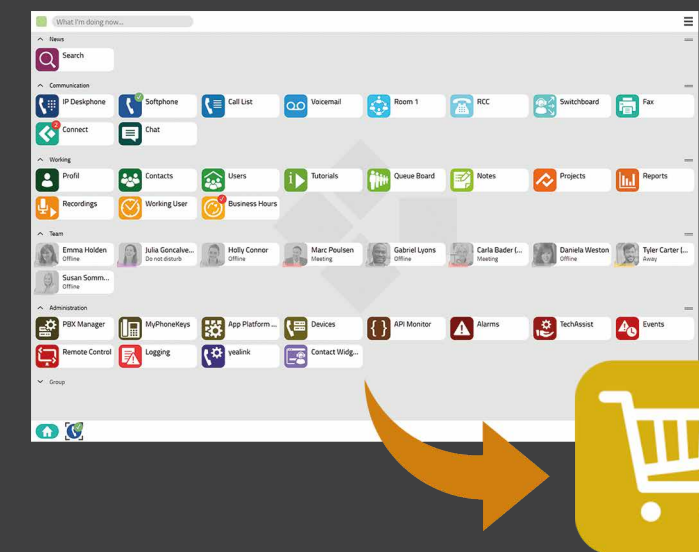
What I'm doing now...

News

Search

Communication

IP Deskphone

Softphone

Call List

Voicemail

Room 1

RCC

Switchboard

Fax

Connect

Chat

Working

Profil

Contacts

Users

Tutorials

Queue Board

Notes

Projects

Reports

Recordings

Working User

Business Hours

Team

Emma Holden
Offline

Julia Goncalve...
Do not disturb

Holly Connor
Offline

Marc Poulsen
Meeting

Gabriel Lyons
Offline

Carla Bader (...
Meeting

Daniela Weston
Offline

Tyler Carter (...
Away

Susan Somm...
Offline

Administration

PBX Manager

MyPhoneKeys

App Platform ...

Devices

API Monitor

Alarms

TechAssist

Events

Remote Control

Logging

yealink

Contact Widg...

Group